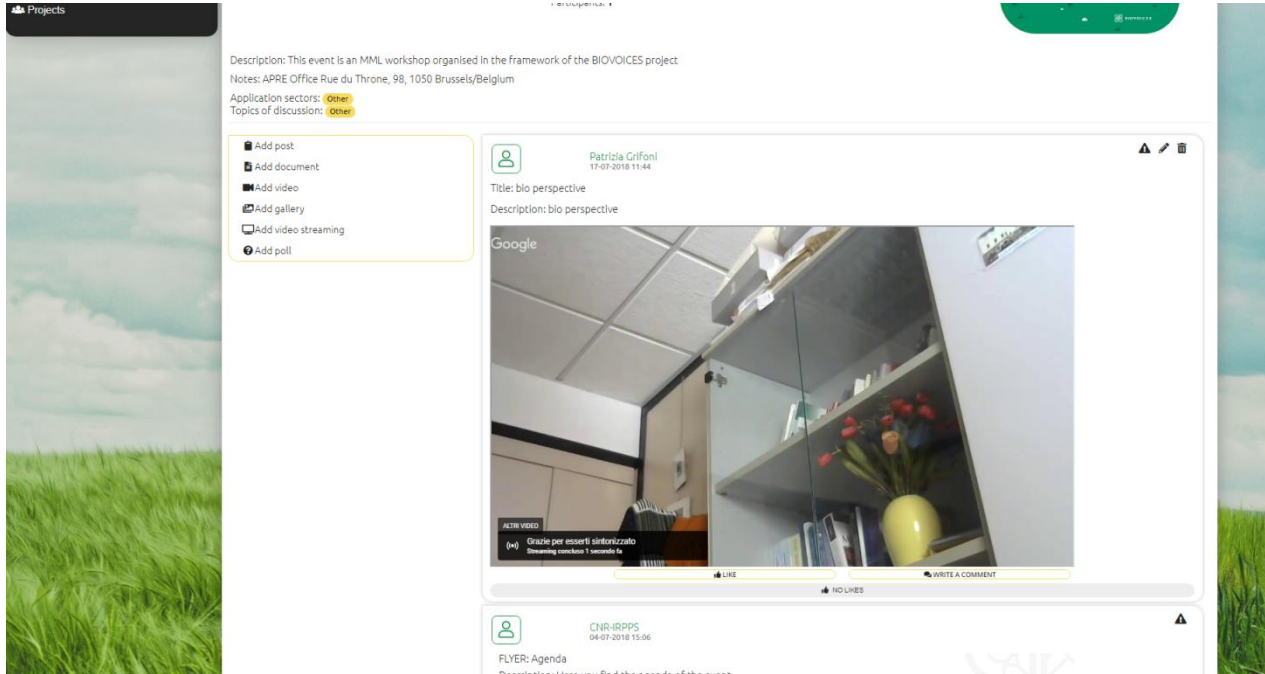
Projects

Participants: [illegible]

Description: This event is an MML workshop organised in the framework of the BIOVOICES project

Notes: APRE Office Rue du Throne, 98, 1050 Brussels/Belgium

Application sectors: Other

Topics of discussion: Other

Add post
Add document
Add video
Add gallery
Add video streaming
Add poll

Patrizia Grifoni
17-07-2018 11:44

Title: bio perspective

Description: bio perspective

Google

ALTRI VIDEO
Grazie per esserti sintonizzato
Streaming concluso 1 secondo fa

LIKE
WRITE A COMMENT
NO LIKES

CNR-IRPPS
04-07-2018 15:06

FLYER: Agenda

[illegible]